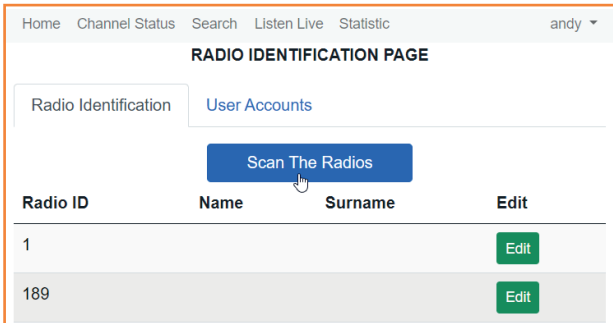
Home Channel Status Search Listen Live Statistic andy ▾

RADIO IDENTIFICATION PAGE

Radio Identification User Accounts

Scan The Radios

| Radio ID | Name | Surname | Edit |
|---|---|---|---|
| 1 | | | Edit |
| 189 | | | Edit |